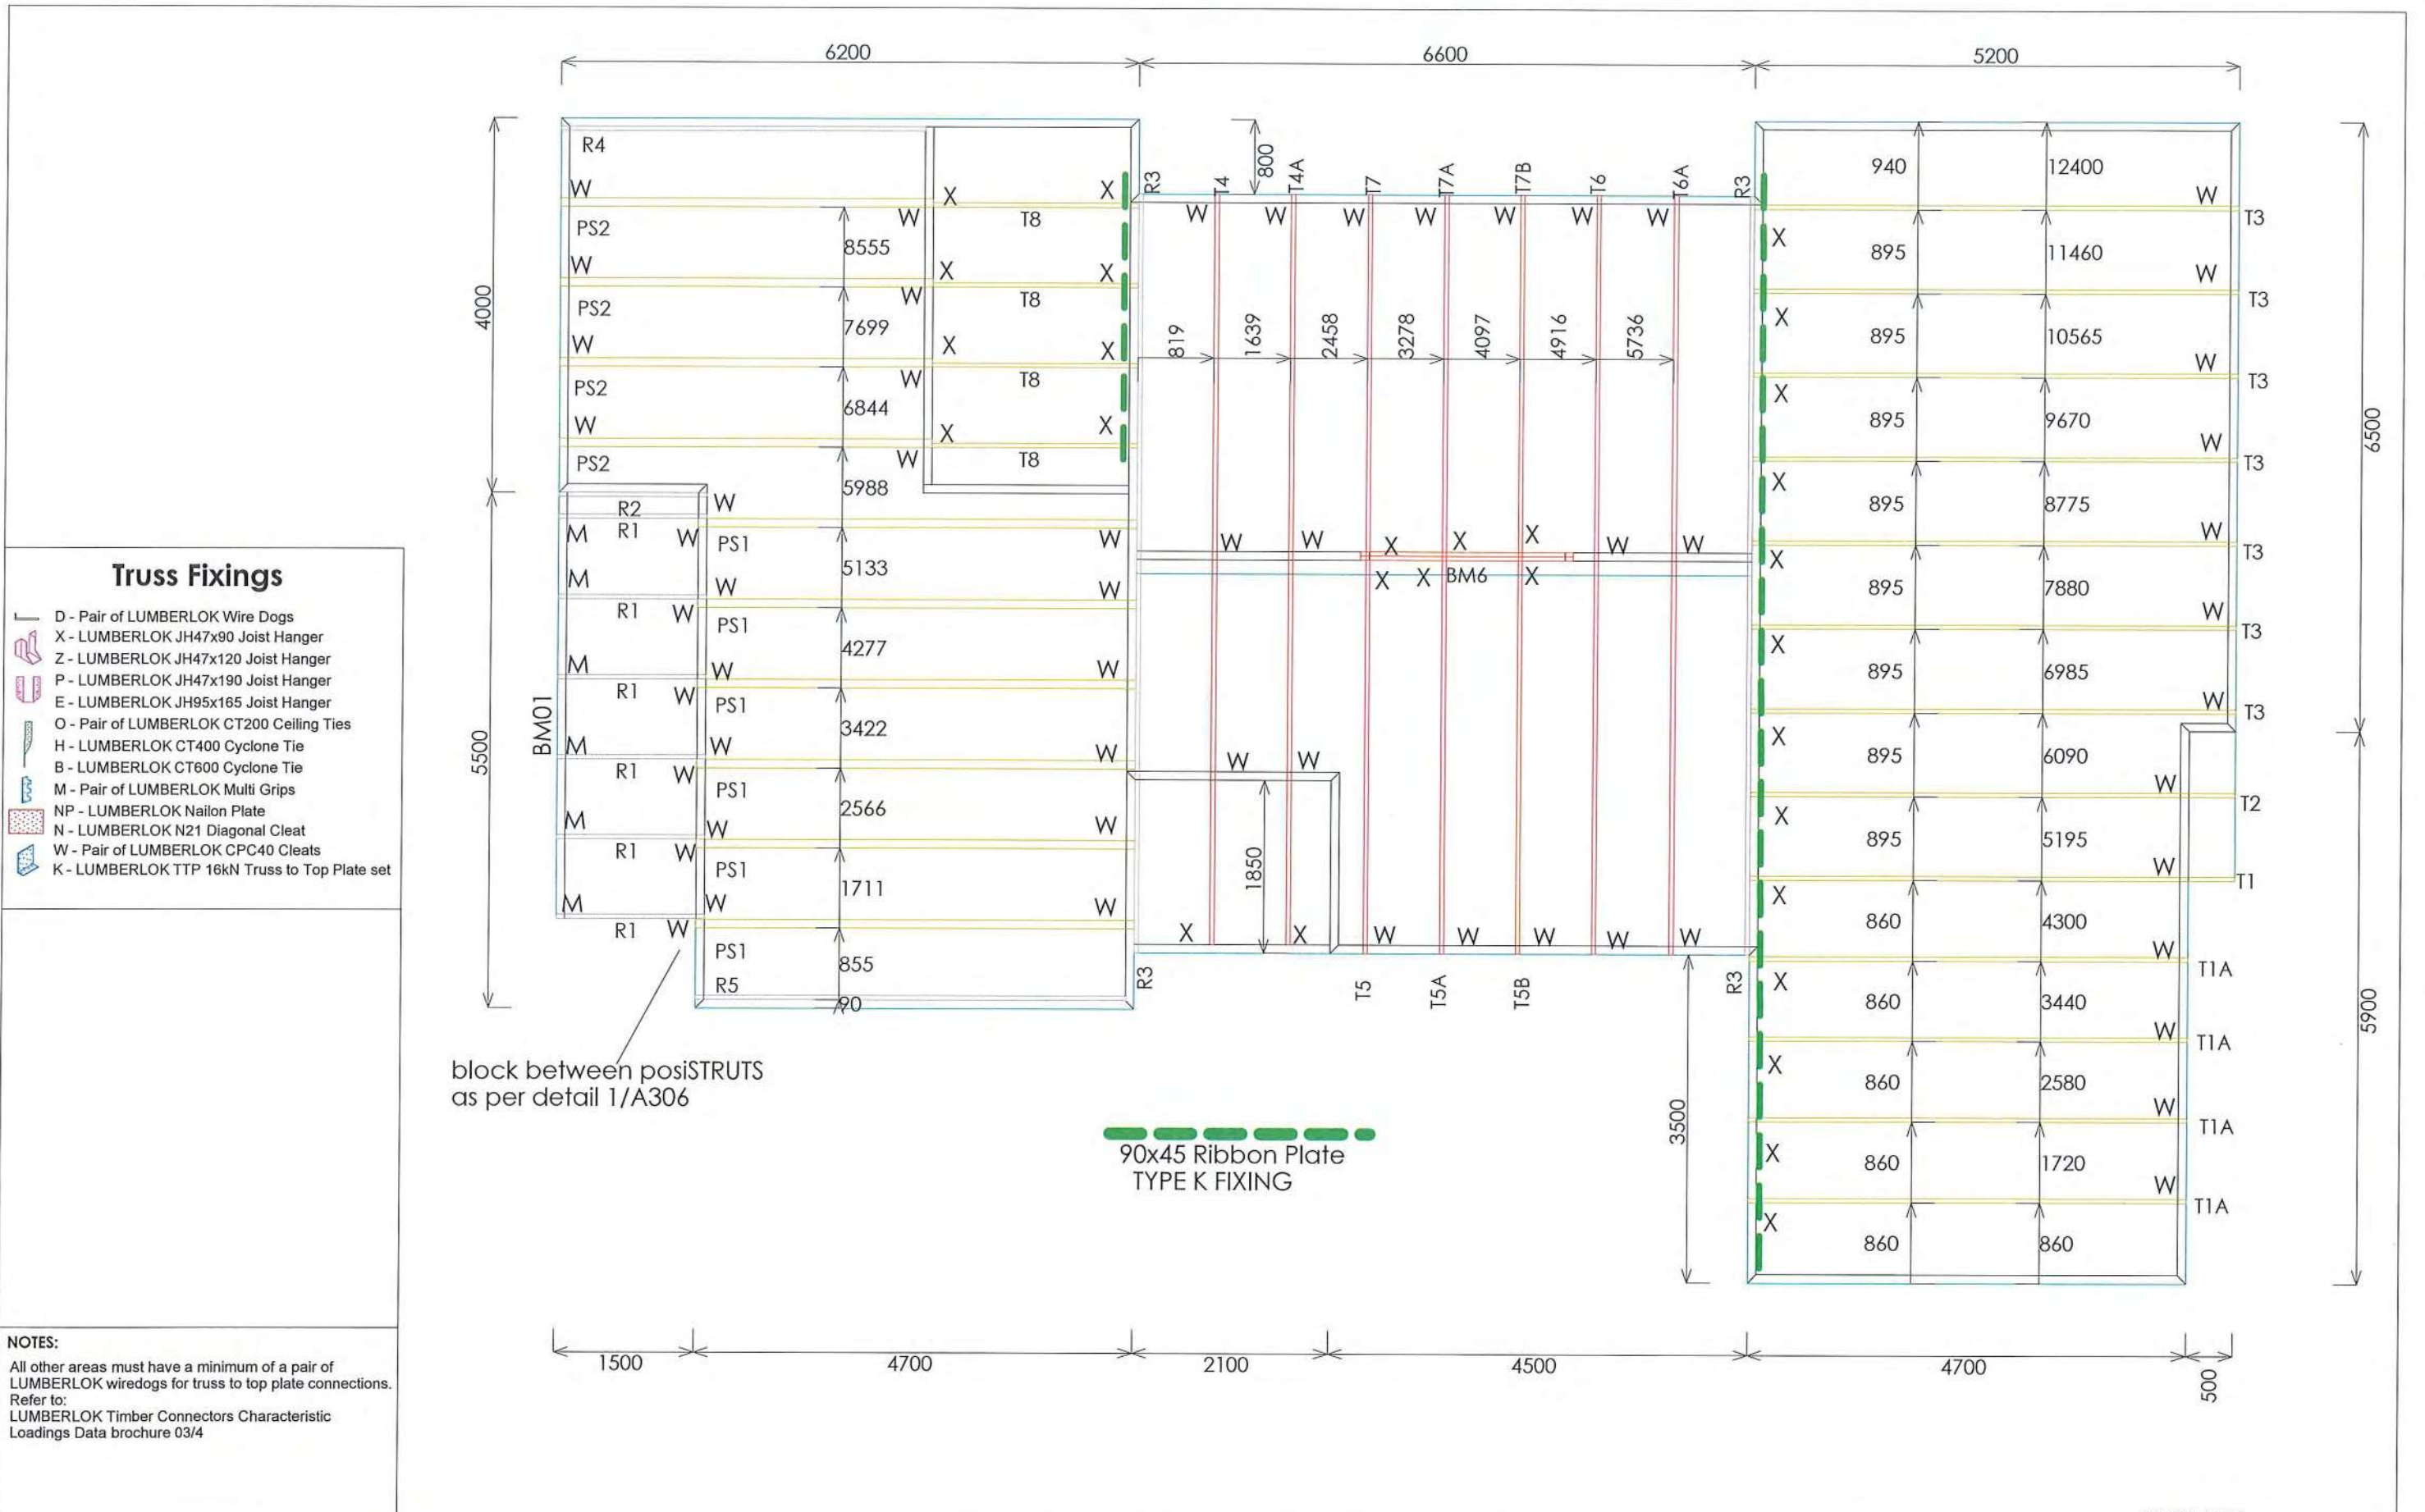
6200
6600
5200

R4
W
X
X
R3
T4
800
T4A
T7
T7A
T7B
T6
T6A
R3
940
12400
W
T3

PS2
W
8555
T8
W
W
W
W
W
W
W
X
895
11460
W
T3

4000
W
X
X
PS2
W
T8
7699
X
X
819
1639
2458
3278
4097
4916
5736
X
895
10565
W
T3

W
PS2
W
T8
6844
X
X
895
9670
W
T3
6500

W
X
PS2
W
T8
5988
X
895
8775
W
T3

R2
W
M
R1
W
PS1
W
W
W
X
X
X
W
W
X
895
7880
W
T3

5133
M
W
W
X
X
BM6
X

R1
W
PS1
4277
X
895
6985
W
T3

M
W
W
R1
W
PS1
3422
X
895
6090
W
T2

BM01
M
W
W
W
W
5500
R1
W
PS1
2566
X
895
5195
W
T1

M
W
W
1850
R1
W
PS1
1711
X
860
4300
W
T1A

M
W
W
X
X
W
W
W
W
W
R1
W
PS1
855
R3
T5
T5A
T5B
R3
X
860
3440
W
T1A

R5
90
X
860
2580
W
T1A
5900

block between posiSTRUTS as per detail 1/A306

90x45 Ribbon Plate TYPE K FIXING

3500
X
860
1720
W
T1A

X
860
860

1500
4700
2100
4500
4700
500

Truss Fixings
D - Pair of LUMBERLOK Wire Dogs
X - LUMBERLOK JH47x90 Joist Hanger
Z - LUMBERLOK JH47x120 Joist Hanger
P - LUMBERLOK JH47x190 Joist Hanger
E - LUMBERLOK JH95x165 Joist Hanger
O - Pair of LUMBERLOK CT200 Ceiling Ties
H - LUMBERLOK CT400 Cyclone Tie
B - LUMBERLOK CT600 Cyclone Tie
M - Pair of LUMBERLOK Multi Grips
NP - LUMBERLOK Nailon Plate
N - LUMBERLOK N21 Diagonal Cleat
W - Pair of LUMBERLOK CPC40 Cleats
K - LUMBERLOK TTP 16kN Truss to Top Plate set

NOTES:
All other areas must have a minimum of a pair of LUMBERLOK wiredogs for truss to top plate connections.
Refer to:
LUMBERLOK Timber Connectors Characteristic Loadings Data brochure 03/4